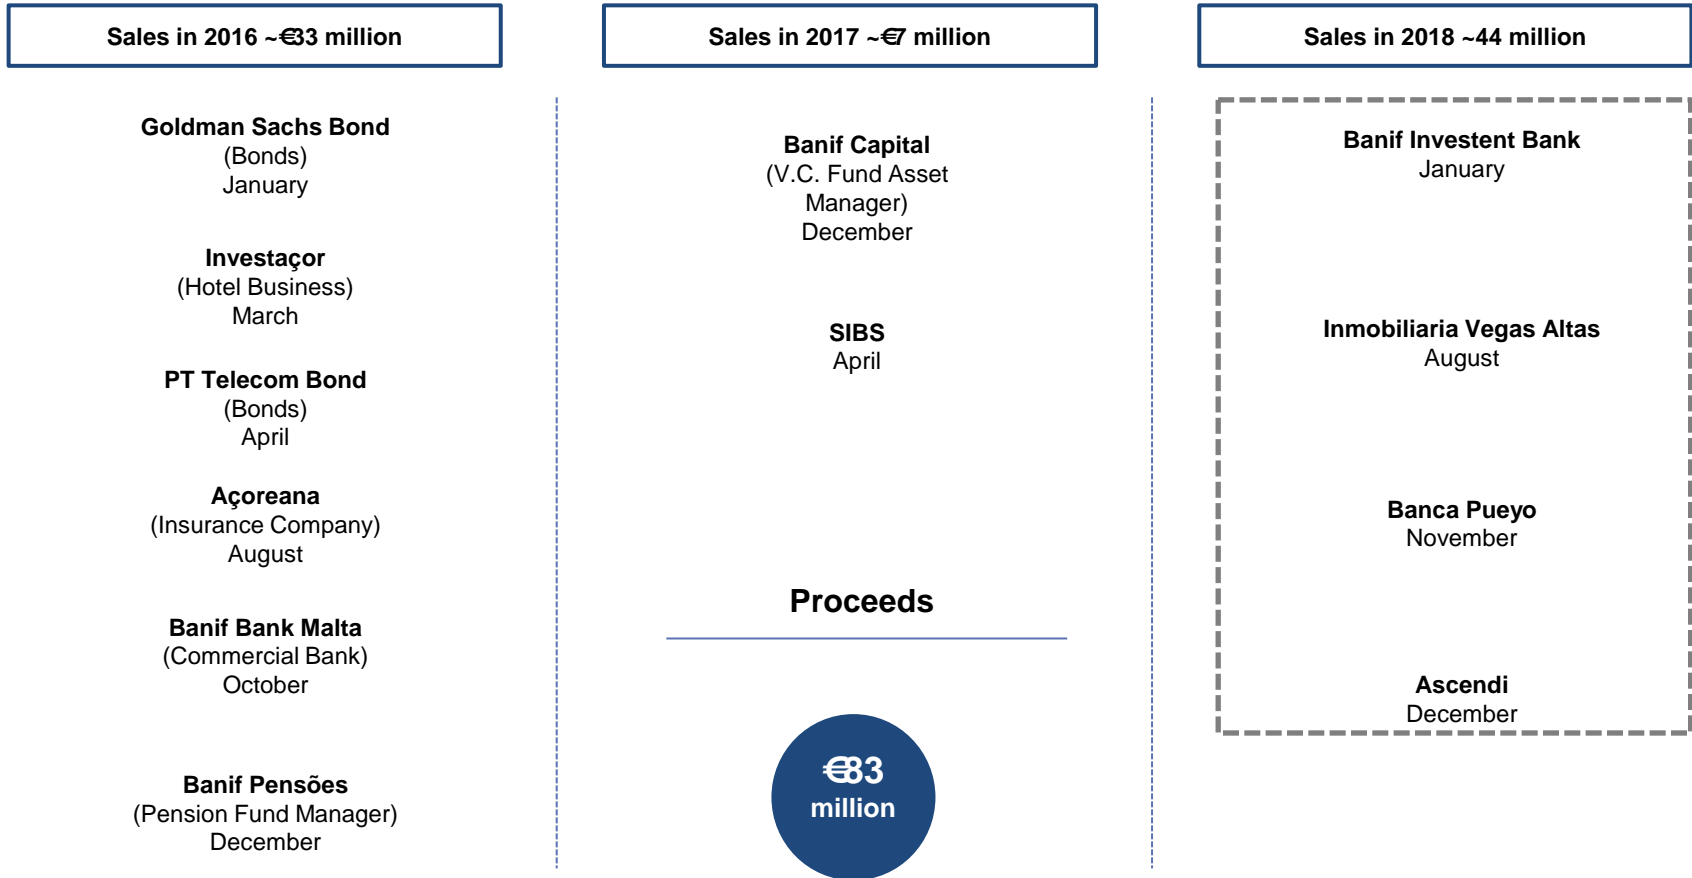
Sales in 2016 ~€33 million

Goldman Sachs Bond
(Bonds)
January

Investaçor
(Hotel Business)
March

PT Telecom Bond
(Bonds)
April

Açoreana
(Insurance Company)
August

Banif Bank Malta
(Commercial Bank)
October

Banif Pensões
(Pension Fund Manager)
December

Sales in 2017 ~€7 million

Banif Capital
(V.C. Fund Asset Manager)
December

SIBS
April

Proceeds

€83
million

Sales in 2018 ~44 million

Banif Investent Bank
January

Inmobiliaria Vegas Altas
August

Banca Pueyo
November

Ascendi
December